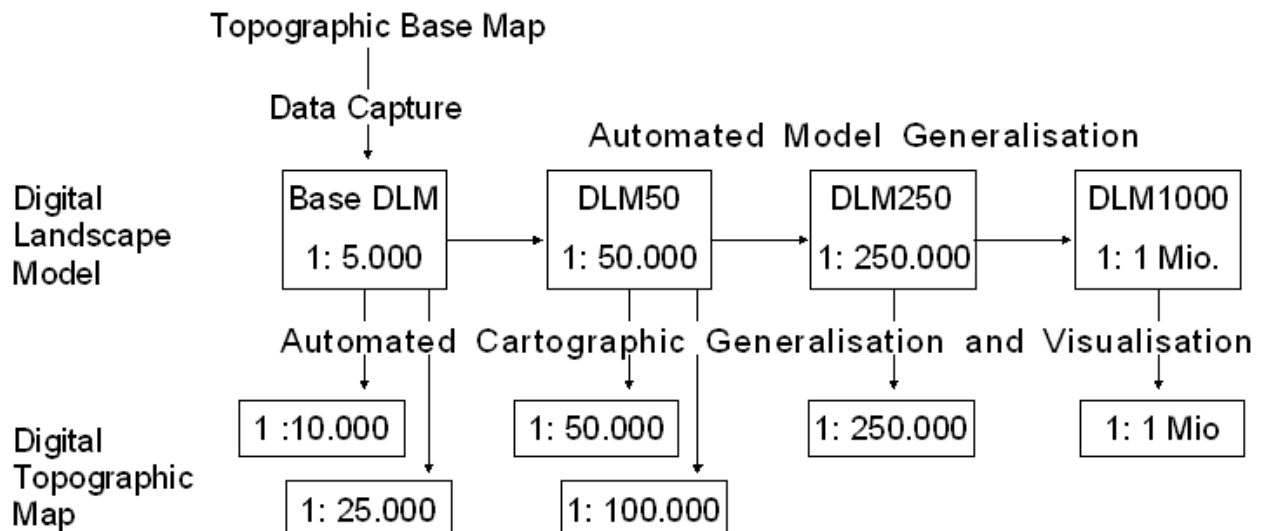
Topographic Base Map

Data Capture

Automated Model Generalisation

Digital Landscape Model

Base DLM
1: 5.000

DLM50
1: 50.000

DLM250
1: 250.000

DLM1000
1: 1 Mio.

Automated Cartographic Generalisation and Visualisation

Digital Topographic Map

1 :10.000

1: 25.000

1: 50.000

1: 100.000

1: 250.000

1: 1 Mio